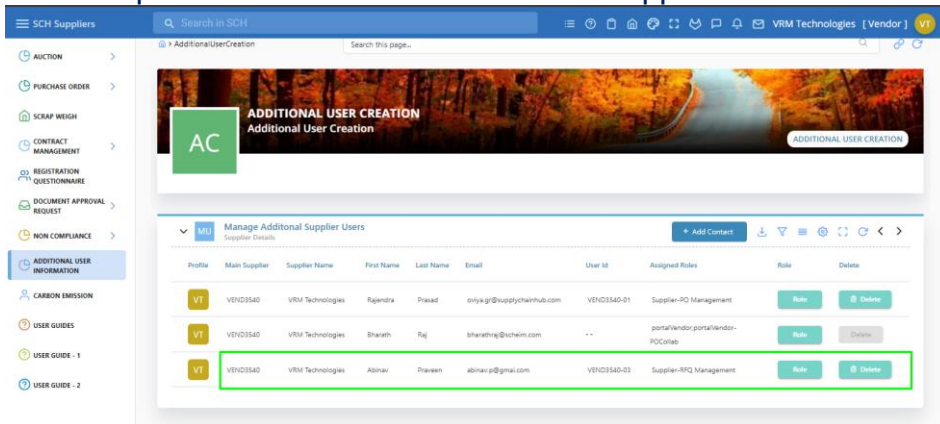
SCH Suppliers

Search in SCH

VRM Technologies [Vendor] VT

AUCTION
PURCHASE ORDER
SCRAP WEIGH
CONTRACT MANAGEMENT
REGISTRATION QUESTIONNAIRE
DOCUMENT APPROVAL REQUEST
NON COMPLIANCE
ADDITIONAL USER INFORMATION
CARBON EMISSION
USER GUIDES
USER GUIDE - 1
USER GUIDE - 2

> AdditionalUserCreation

Search this page...

AC

ADDITIONAL USER CREATION
Additional User Creation

ADDITIONAL USER CREATION

MU Manage Additonal Supplier Users
Supplier Details

+ Add Contact

| Profile | Main Supplier | Supplier Name | First Name | Last Name | Email | User Id | Assigned Roles | Role | Delete |
|---|---|---|---|---|---|---|---|---|---|
| VT | VEND3540 | VRM Technologies | Rajendra | Prasad | oviya.gr@supplychainhub.com | VEND3540-01 | Supplier-PO Management | Role | Delete |
| VT | VEND3540 | VRM Technologies | Bharath | Raj | bharathraj@scheim.com | - - | portalVendor,portalVendor-POCollab | Role | Delete |
| VT | VEND3540 | VRM Technologies | Abinav | Praveen | abinav.p@gmai.com | VEND3540-03 | Supplier-RFQ Management | Role | Delete |